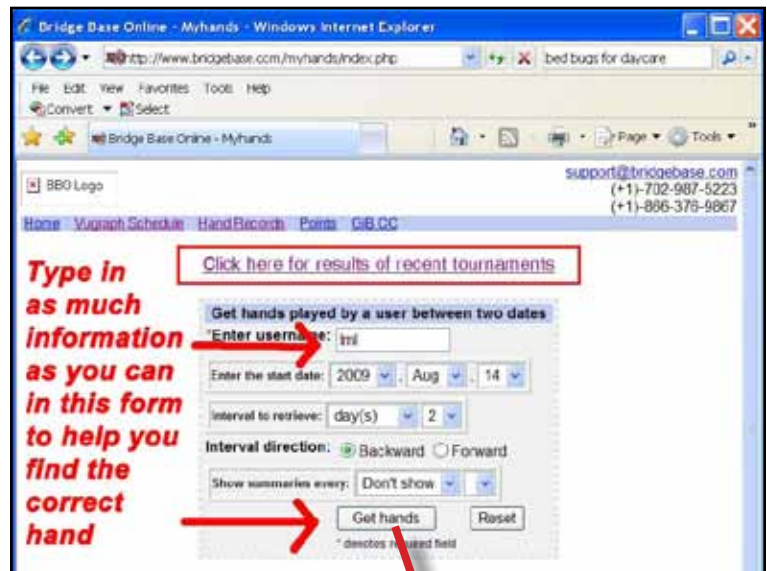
Bridge Base Online - Myhands - Windows Internet Explorer

http://www.bridgebase.com/myhands/index.php

bed bugs for daycare

File Edit View Favorites Tools Help

Convert Select

Bridge Base Online - Myhands

Page Tools

BBO Logo

support@bridgebase.com
(+1)-702-987-5223
(+1)-866-376-9867

Home Vugraph Schedule Hand Records Points GIB CC

Click here for results of recent tournaments

Type in as much information as you can in this form to help you find the correct hand

Get hands played by a user between two dates

*Enter username: fml

Enter the start date: 2009 . Aug . 14

Interval to retrieve: day(s) 2

Interval direction: Backward Forward

Show summaries every: Don't show

Get hands Reset

* denotes required field